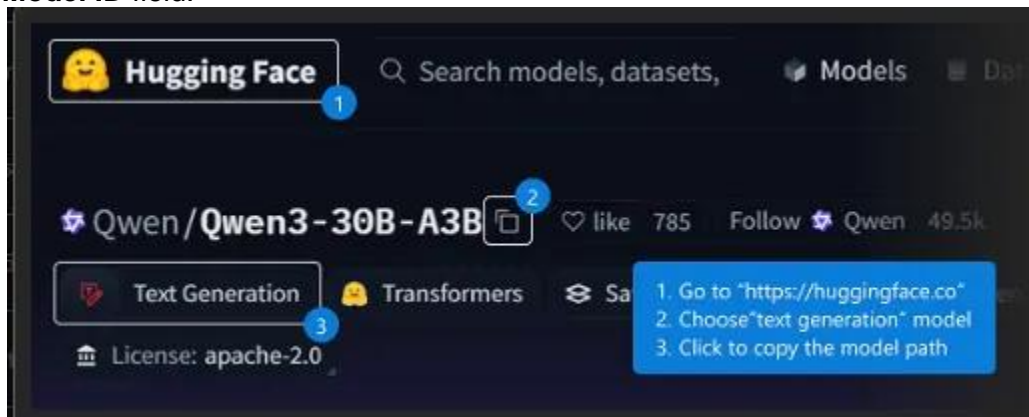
Model ID field.

Hugging Face

1

Search models, datasets,

Models

Da

Qwen/Qwen3-30B-A3B

2

like 785

Follow Qwen 49.5k

Text Generation

Transformers

Sa

3

License: apache-2.0

1. Go to "https://huggingface.co"
2. Choose"text generation" model
3. Click to copy the model path